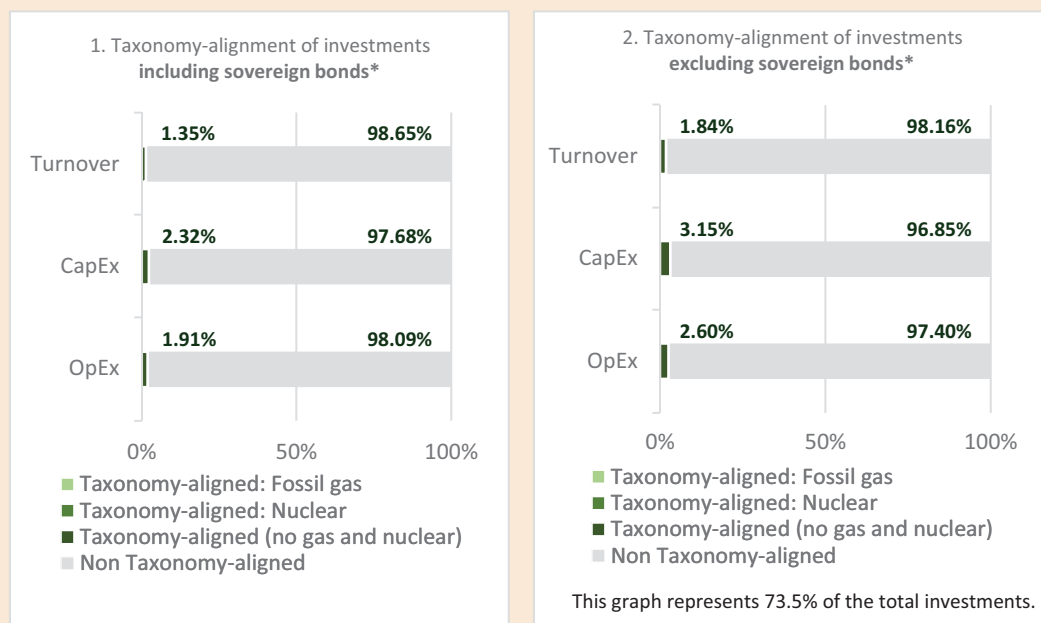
1. Taxonomy-alignment of investments
**including sovereign bonds\***

Turnover 1.35% 98.65%

CapEx 2.32% 97.68%

OpEx 1.91% 98.09%

0% 50% 100%

Taxonomy-aligned: Fossil gas
Taxonomy-aligned: Nuclear
Taxonomy-aligned (no gas and nuclear)
Non Taxonomy-aligned

2. Taxonomy-alignment of investments
**excluding sovereign bonds\***

Turnover 1.84% 98.16%

CapEx 3.15% 96.85%

OpEx 2.60% 97.40%

0% 50% 100%

Taxonomy-aligned: Fossil gas
Taxonomy-aligned: Nuclear
Taxonomy-aligned (no gas and nuclear)
Non Taxonomy-aligned

This graph represents 73.5% of the total investments.